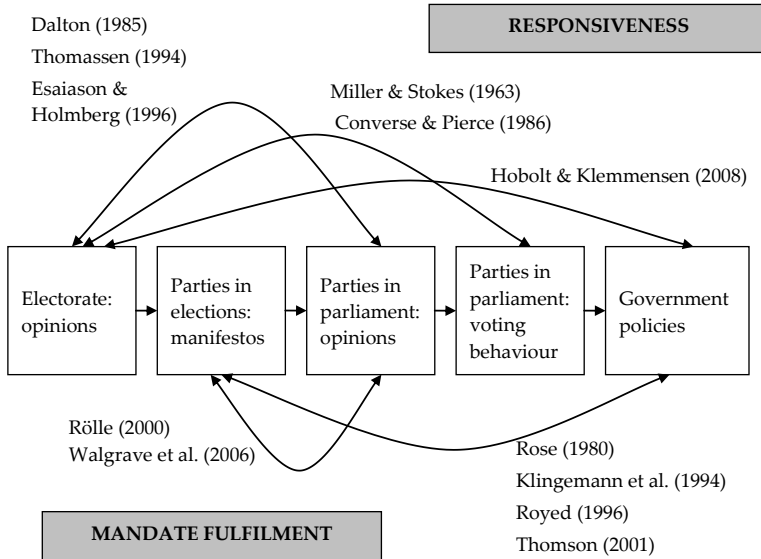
Dalton (1985)
Thomassen (1994)
Esaiason & Holmberg (1996)

RESPONSIVENESS

Miller & Stokes (1963)
Converse & Pierce (1986)

Hobolt & Klemmensen (2008)

Electorate: opinions

Parties in elections: manifestos

Parties in parliament: opinions

Parties in parliament: voting behaviour

Government policies

Rölle (2000)
Walgrave et al. (2006)

Rose (1980)
Klingemann et al. (1994)
Royed (1996)
Thomson (2001)

MANDATE FULFILMENT